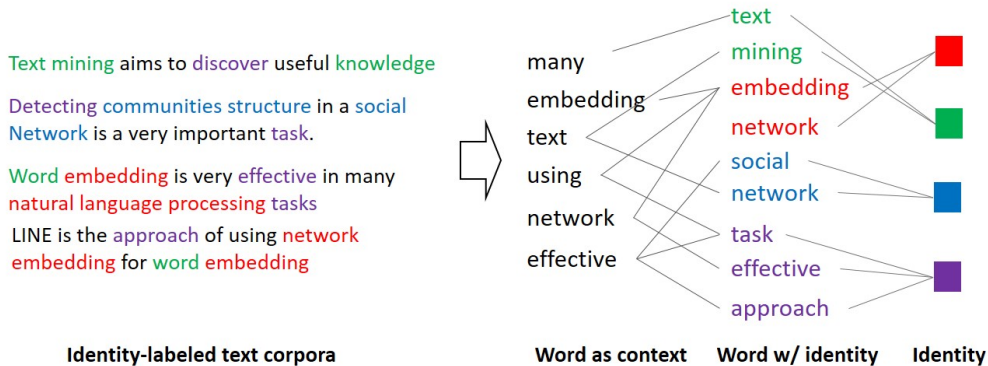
Text mining aims to discover useful knowledge

Detecting communities structure in a social Network is a very important task.

Word embedding is very effective in many natural language processing tasks

LINE is the approach of using network embedding for word embedding

Identity-labeled text corpora

many
embedding
text
using
network
effective

text
mining
embedding
network
social
network
task
effective
approach

Word as context
Word w/ identity
Identity